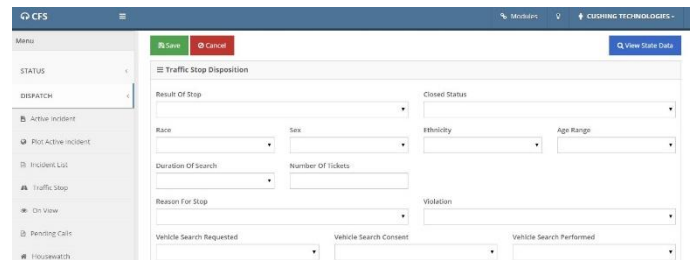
CFS

Modules CUSHING TECHNOLOGIES

Menu

STATUS

DISPATCH

Active Incident

Plot Active Incident

Incident List

Traffic Stop

On View

Pending Calls

Housewatch

Save Cancel

View State Data

Traffic Stop Disposition

Result Of Stop

Closed Status

Race

Sex

Ethnicity

Age Range

Duration Of Search

Number Of Tickets

Reason For Stop

Violation

Vehicle Search Requested

Vehicle Search Consent

Vehicle Search Performed